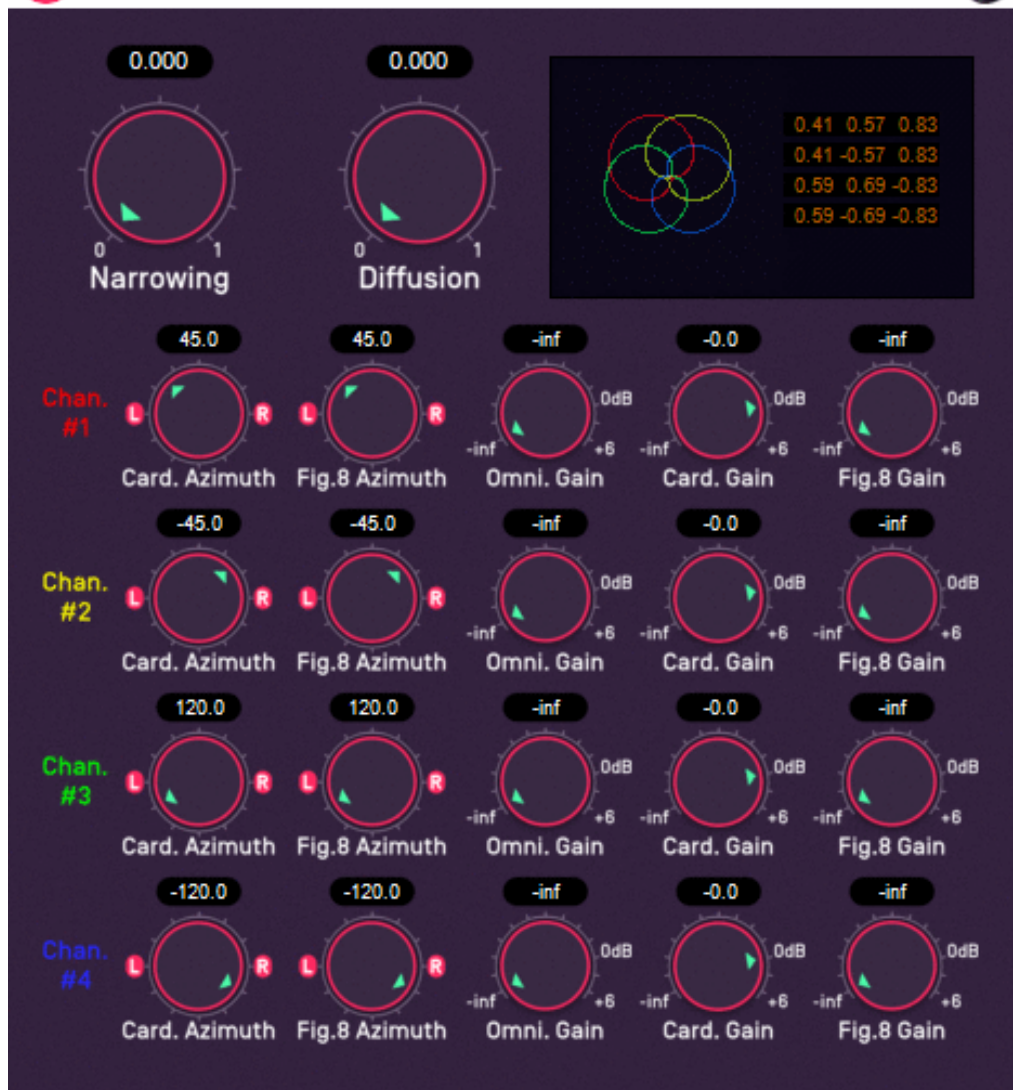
0.000

0 1
Narrowing

0.000

0 1
Diffusion

0.41 0.57 0.83
0.41 -0.57 0.83
0.59 0.69 -0.83
0.59 -0.69 -0.83

Chan. #1

45.0
L R
Card. Azimuth

45.0
L R
Fig.8 Azimuth

-inf
0dB
-inf +6
Omni. Gain

-0.0
0dB
-inf +6
Card. Gain

-inf
0dB
-inf +6
Fig.8 Gain

Chan. #2

-45.0
L R
Card. Azimuth

-45.0
L R
Fig.8 Azimuth

-inf
0dB
-inf +6
Omni. Gain

-0.0
0dB
-inf +6
Card. Gain

-inf
0dB
-inf +6
Fig.8 Gain

Chan. #3

120.0
L R
Card. Azimuth

120.0
L R
Fig.8 Azimuth

-inf
0dB
-inf +6
Omni. Gain

-0.0
0dB
-inf +6
Card. Gain

-inf
0dB
-inf +6
Fig.8 Gain

Chan. #4

-120.0
L R
Card. Azimuth

-120.0
L R
Fig.8 Azimuth

-inf
0dB
-inf +6
Omni. Gain

-0.0
0dB
-inf +6
Card. Gain

-inf
0dB
-inf +6
Fig.8 Gain